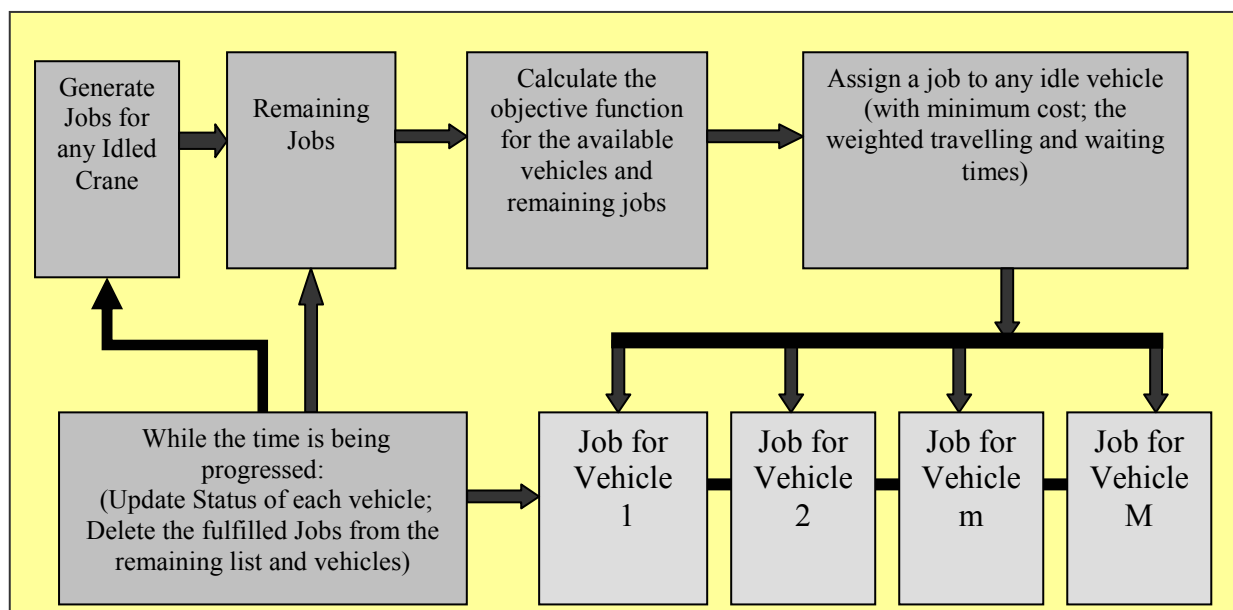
Generate Jobs for any Idled Crane

Remaining Jobs

Calculate the objective function for the available vehicles and remaining jobs

Assign a job to any idle vehicle (with minimum cost; the weighted travelling and waiting times)

While the time is being progressed: (Update Status of each vehicle; Delete the fulfilled Jobs from the remaining list and vehicles)

Job for Vehicle 1

Job for Vehicle 2

Job for Vehicle m

Job for Vehicle M